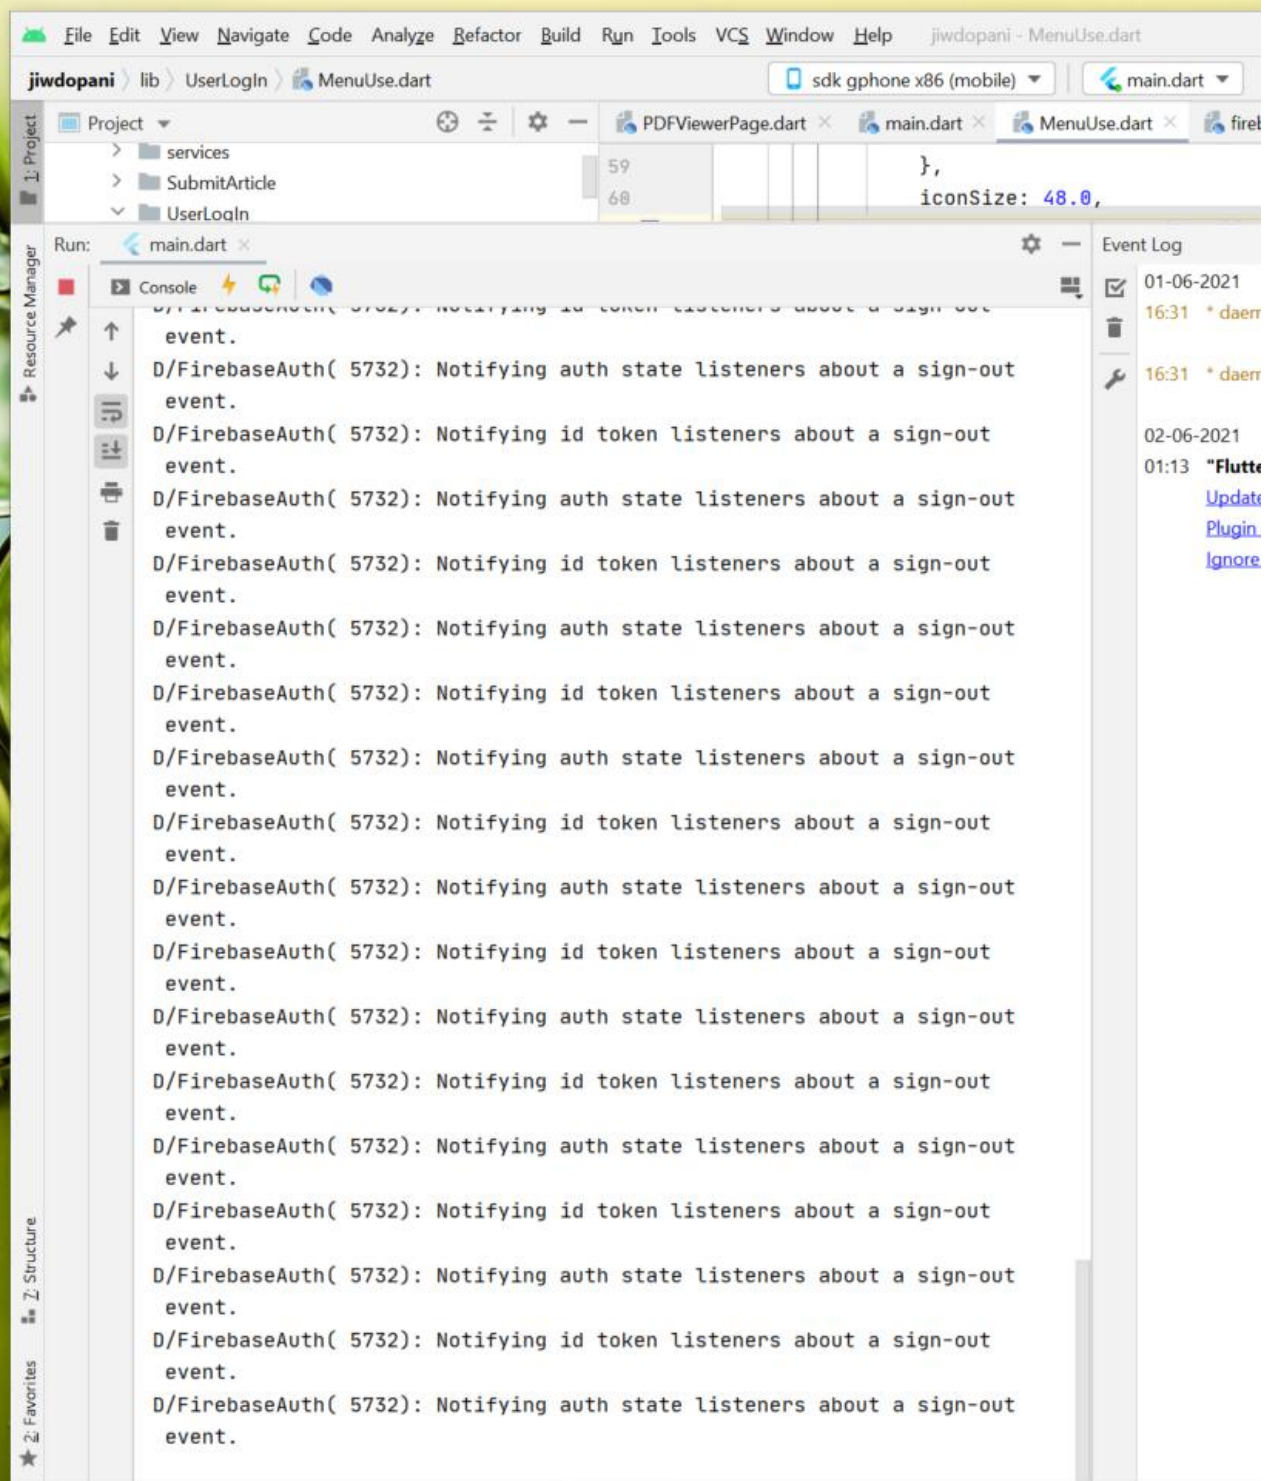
File Edit View Navigate Code Analyze Refactor Build Run Tools VCS Window Help jiwdopani - MenuUse.dart

jiwdopani lib UserLogIn MenuUse.dart sdk gphone x86 (mobile) main.dart

1: Project Project PDFViewerPage.dart main.dart MenuUse.dart fireb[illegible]

services
SubmitArticle
UserLogIn

59 },
60 iconSize: 48.0,

Resource Manager Run: main.dart Event Log

Console

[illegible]
event.
D/FirebaseAuth( 5732): Notifying auth state listeners about a sign-out event.
D/FirebaseAuth( 5732): Notifying id token listeners about a sign-out event.
D/FirebaseAuth( 5732): Notifying auth state listeners about a sign-out event.
D/FirebaseAuth( 5732): Notifying id token listeners about a sign-out event.
D/FirebaseAuth( 5732): Notifying auth state listeners about a sign-out event.
D/FirebaseAuth( 5732): Notifying id token listeners about a sign-out event.
D/FirebaseAuth( 5732): Notifying auth state listeners about a sign-out event.
D/FirebaseAuth( 5732): Notifying id token listeners about a sign-out event.
D/FirebaseAuth( 5732): Notifying auth state listeners about a sign-out event.
D/FirebaseAuth( 5732): Notifying id token listeners about a sign-out event.
D/FirebaseAuth( 5732): Notifying auth state listeners about a sign-out event.
D/FirebaseAuth( 5732): Notifying id token listeners about a sign-out event.
D/FirebaseAuth( 5732): Notifying auth state listeners about a sign-out event.
D/FirebaseAuth( 5732): Notifying id token listeners about a sign-out event.
D/FirebaseAuth( 5732): Notifying auth state listeners about a sign-out event.
D/FirebaseAuth( 5732): Notifying id token listeners about a sign-out event.
D/FirebaseAuth( 5732): Notifying auth state listeners about a sign-out event.

01-06-2021
16:31 * daem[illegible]
16:31 * daem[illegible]
02-06-2021
01:13 "Flutte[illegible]
Update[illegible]
Plugin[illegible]
Ignore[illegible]

Z: Structure
2: Favorites